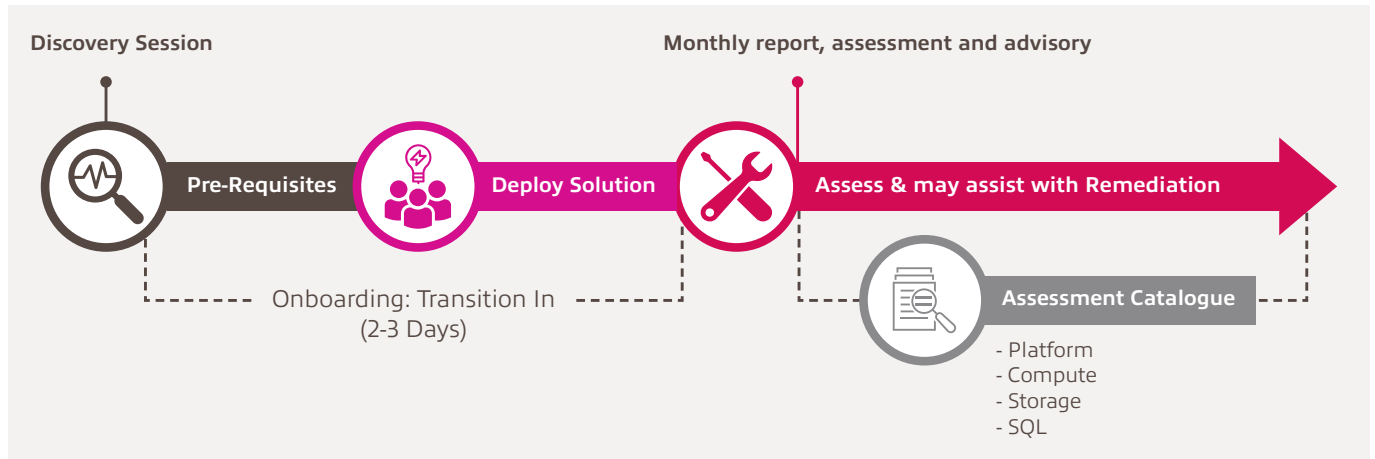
Discovery Session

Monthly report, assessment and advisory

Pre-Requisites

Deploy Solution

Assess & may assist with Remediation

Onboarding: Transition In (2-3 Days)

Assessment Catalogue

- Platform
- Compute
- Storage
- SQL